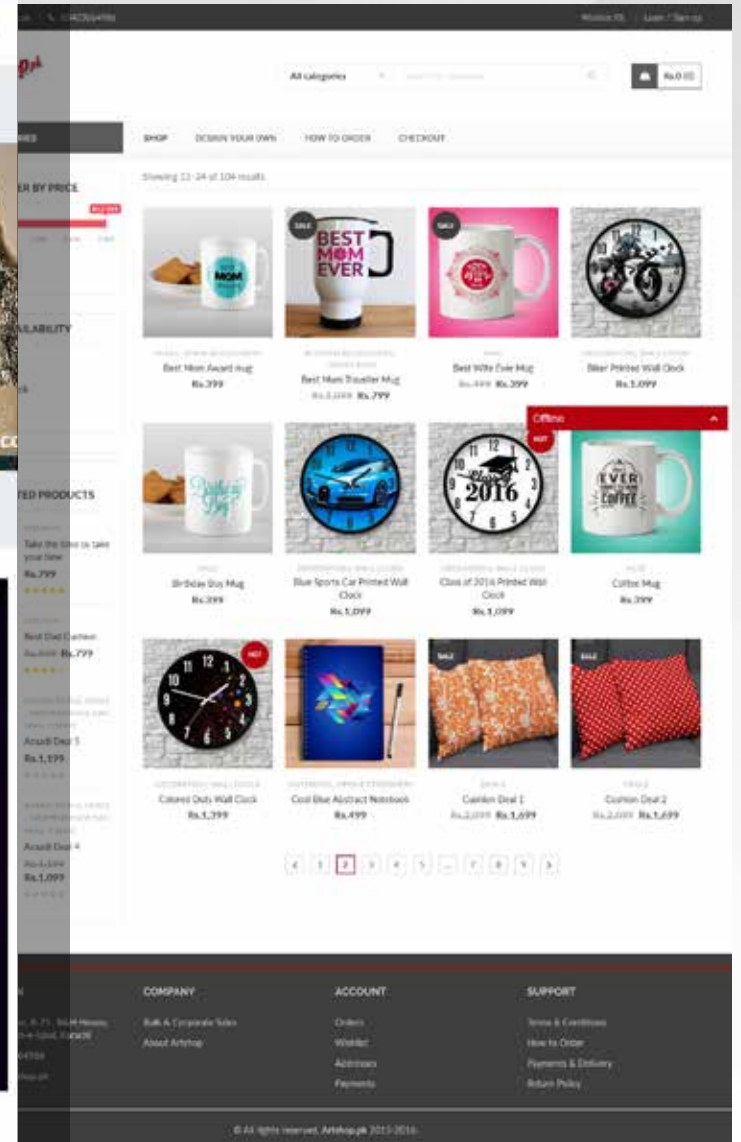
Wishlist (0) Login / Sign up

All categories

Rs.0 (0)

SHOP DESIGN YOUR OWN HOW TO ORDER CHECKOUT

Showing 13–24 of 104 results

ER BY PRICE

AILABILITY

TED PRODUCTS

Take the time to take your time
Rs.799

Best Dad Cushion
Rs.799

Azaadi Deal 5
Rs.1,199

Azaadi Deal 4
Rs.1,099

SALE
BEST MOM EVER

SALE

Best Mom Award mug
Rs.399

Best Mom Traveller Mug
Rs.799

Best Wife Ever Mug
Rs.399

Biker Printed Wall Clock
Rs.1,099

Offline

HOT
Class of 2016

EVER COFFEE

Birthday Boy Mug
Rs.399

Blue Sports Car Printed Wall Clock
Rs.1,099

Class of 2016 Printed Wall Clock
Rs.1,099

Coffee Mug
Rs.399

HOT

SALE

SALE

Colored Dots Wall Clock
Rs.1,399

Cool Blue Abstract Notebook
Rs.499

Cushion Deal 1
Rs.1,699

Cushion Deal 2
Rs.1,699

< 1 2 3 4 5 ... 7 8 9 >

COMPANY
Bulk & Corporate Sales
About Artshop

ACCOUNT
Orders
Wishlist
Addresses
Payments

SUPPORT
Terms & Conditions
How to Order
Payments & Delivery
Return Policy

© All rights reserved. Artshop.pk 2015-2016.